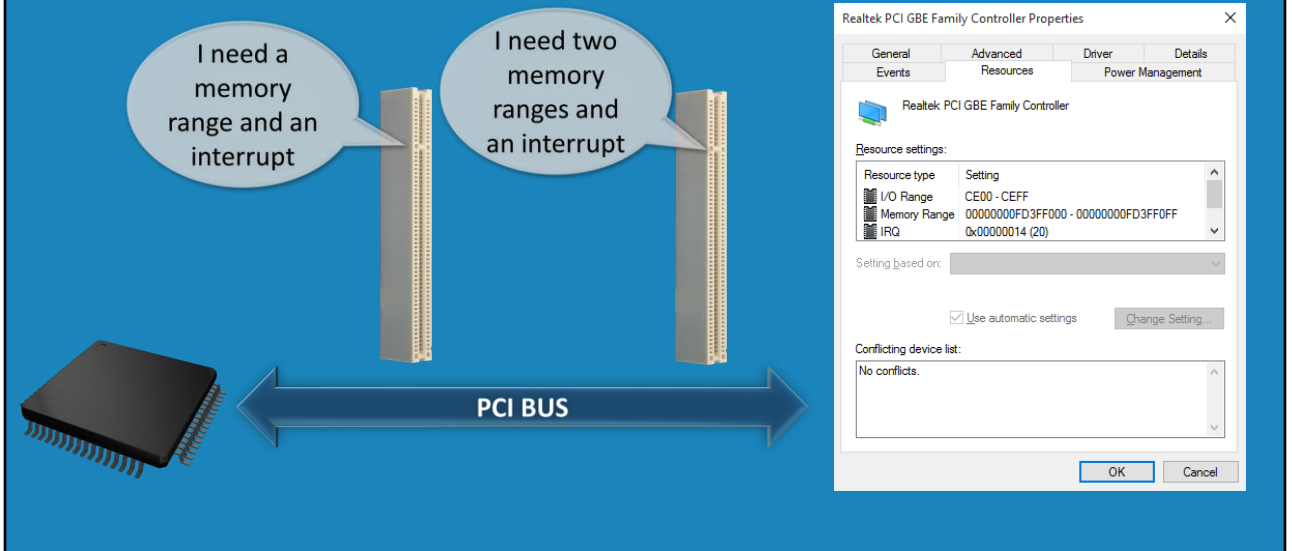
I need a memory range and an interrupt

I need two memory ranges and an interrupt

PCI BUS

Realtek PCI GBE Family Controller Properties

×

General | Advanced | Driver | Details
Events | Resources | Power Management

Realtek PCI GBE Family Controller

Resource settings:

| Resource type | Setting |
|---|---|
| I/O Range | CE00 - CEFF |
| Memory Range | 00000000FD3FF000 - 00000000FD3FF0FF |
| IRQ | 0x00000014 (20) |

Setting based on:

Use automatic settings

Change Setting...

Conflicting device list:

No conflicts.

OK

Cancel